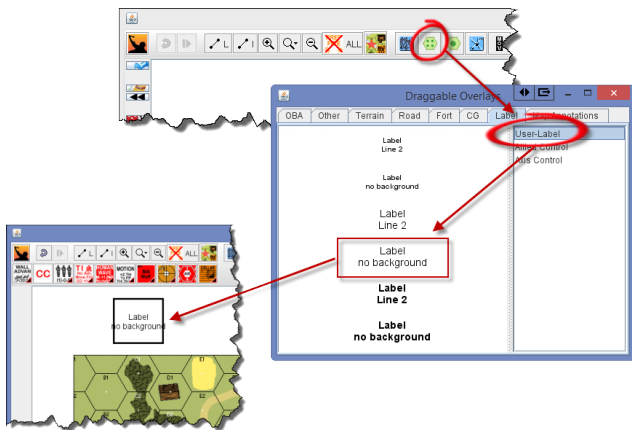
L
I
ALL

Draggable Overlays

OBA
Other
Terrain
Road
Fort
CG
Label
Annotations

Label
Line 2

Label
no background

Label
Line 2

Label
no background

Label
Line 2

Label
no background

User-Label
Allied Control
Axis Control

L
I
ALL

CC

Label
no background

E1
B1
D1
A1
C1
E2
B2
D2
C2
A2